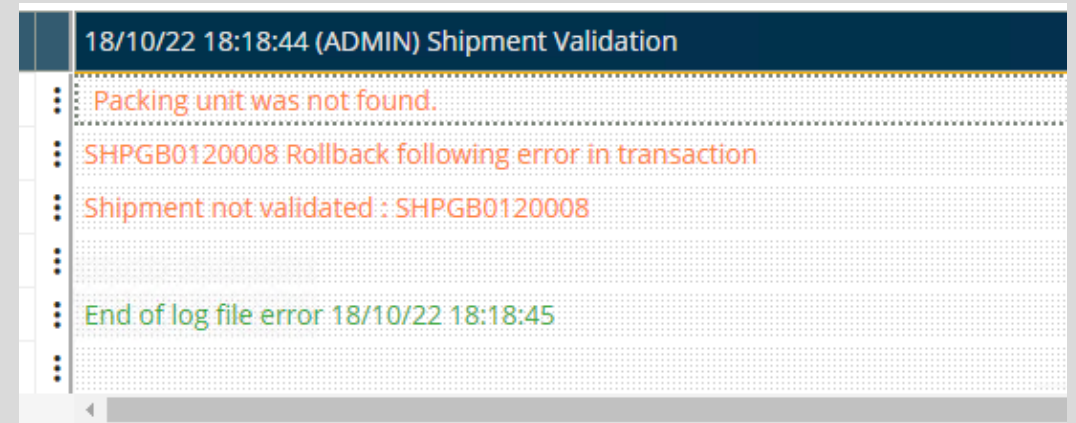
18/10/22 18:18:44 (ADMIN) Shipment Validation

Packing unit was not found.

SHPGB0120008 Rollback following error in transaction

Shipment not validated : SHPGB0120008

End of log file error 18/10/22 18:18:45